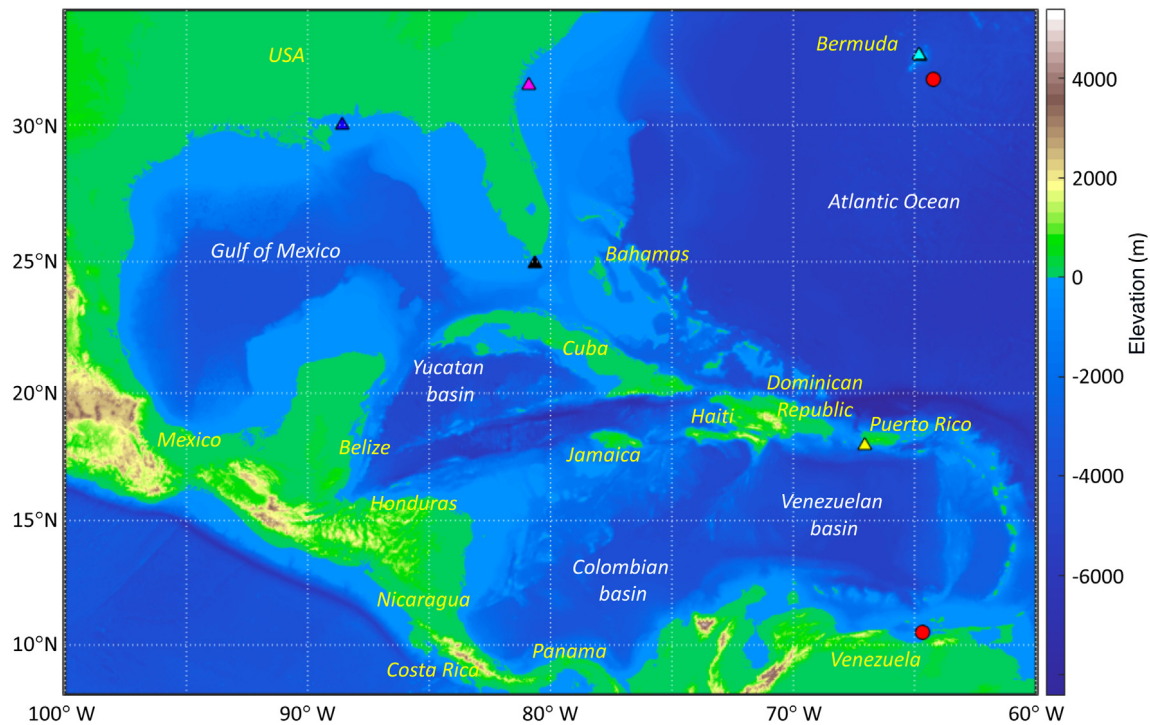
USA
Bermuda
30°N
Atlantic Ocean
Gulf of Mexico
25°N
Bahamas
Cuba
Yucatan basin
20°N
Dominican Republic
Haiti
Puerto Rico
Mexico
Belize
Jamaica
Honduras
Venezuelan basin
15°N
Colombian basin
Nicaragua
10°N
Panama
Costa Rica
Venezuela
100° W
90° W
80° W
70° W
60° W
4000
2000
0
-2000
-4000
-6000
Elevation (m)